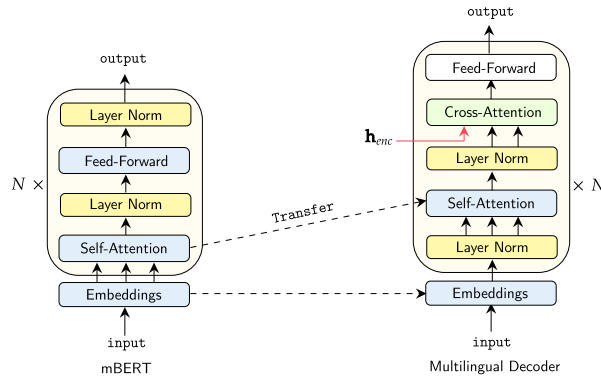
output

Layer Norm

Feed-Forward

Layer Norm

Self-Attention

$N \times$

Embeddings

input

mBERT

Transfer

output

Feed-Forward

Cross-Attention

$\mathbf{h}_{enc}$

Layer Norm

Self-Attention

Layer Norm

$\times N$

Embeddings

input

Multilingual Decoder